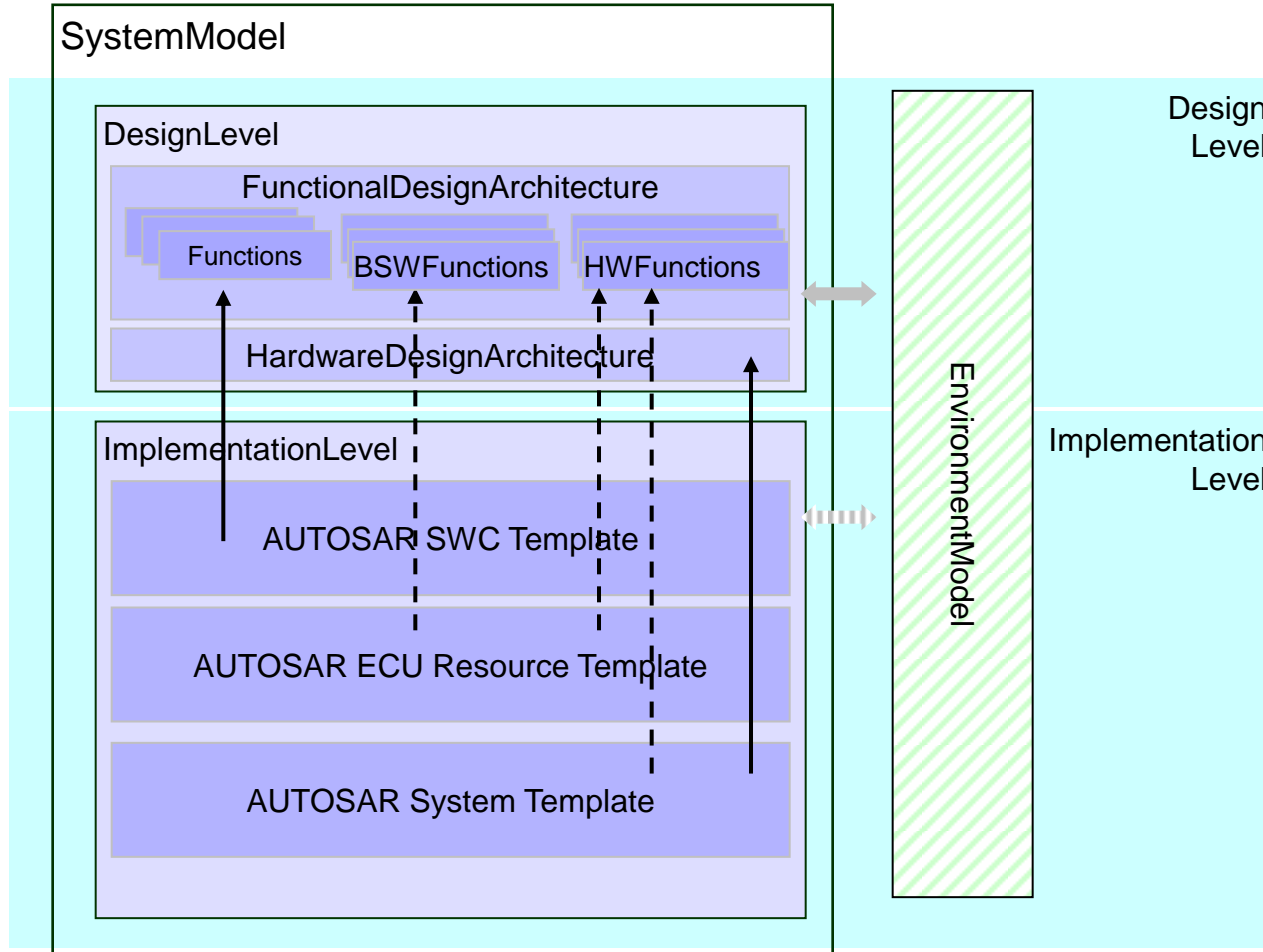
SystemModel

DesignLevel

FunctionalDesignArchitecture

Functions

BSWFunctions

HWFunctions

HardwareDesignArchitecture

ImplementationLevel

AUTOSAR SWC Template

AUTOSAR ECU Resource Template

AUTOSAR System Template

EnvironmentModel

Design Level

Implementation Level